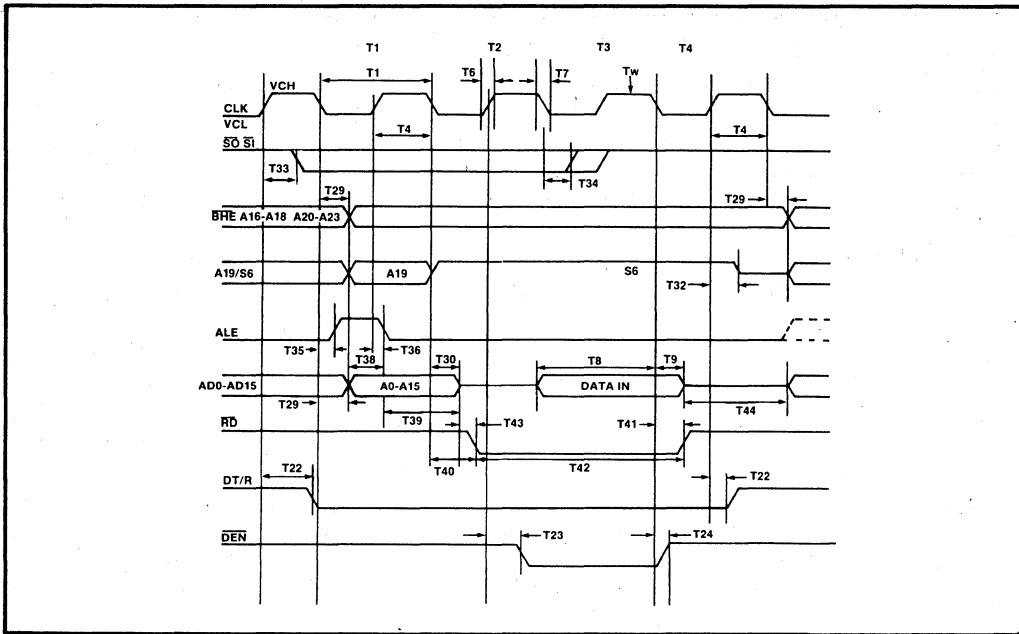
T1
T2
T3
T4
VCH
T1
T6
T7
Tw
CLK
VCL
T4
T4
$\overline{SO}$ $\overline{SI}$
T33
T34
T29
T29
$\overline{BHE}$ A16-A18 A20-A23
A19/S6
A19
S6
T32
ALE
T35
T38
T36
T30
T8
T9
AD0-AD15
A0-A15
DATA IN
T29
T44
T39
$\overline{RD}$
T43
T41
T40
T42
DT/R
T22
T22
$\overline{DEN}$
T23
T24